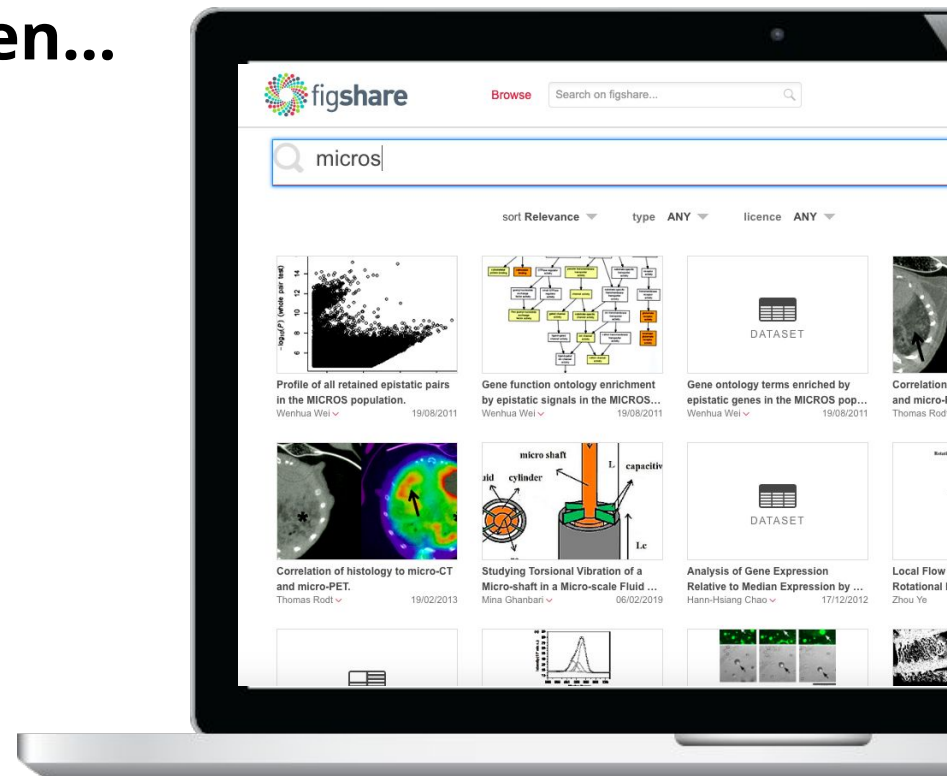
en…

figshare

Browse

Search on figshare...

micros

sort Relevance

type ANY

licence ANY

$-\log_{10}(P)$ (whole pair test)

Profile of all retained epistatic pairs in the MICROS population.
Wenhua Wei 19/08/2011

Gene function ontology enrichment by epistatic signals in the MICROS…
Wenhua Wei 19/08/2011

DATASET

Gene ontology terms enriched by epistatic genes in the MICROS pop…
Wenhua Wei 19/08/2011

Correlation
and micro-
Thomas Rod

Correlation of histology to micro-CT and micro-PET.
Thomas Rodt 19/02/2013

micro shaft
L
capacitiv
uid
cylinder
Le

Studying Torsional Vibration of a Micro-shaft in a Micro-scale Fluid …
Mina Ghanbari 06/02/2019

DATASET

Analysis of Gene Expression Relative to Median Expression by …
Hann-Hsiang Chao 17/12/2012

Local Flow
Rotational
Zhou Ye